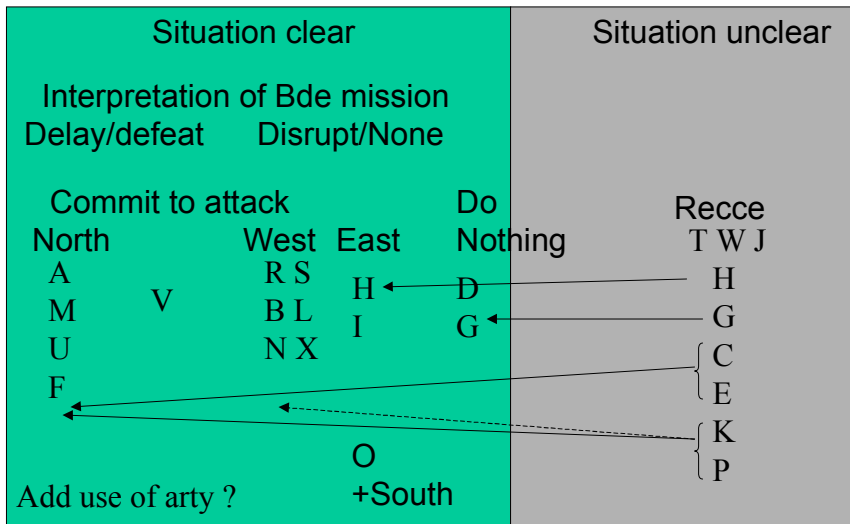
Situation clear

Situation unclear

Interpretation of Bde mission

Delay/defeat Disrupt/None

Commit to attack

North

A
M
U
F

V

West

R S
B L
N X

East

H
I

Do Nothing

D
G

O
+South

Recce

T W J

H
G
C
E
K
P

Add use of arty ?